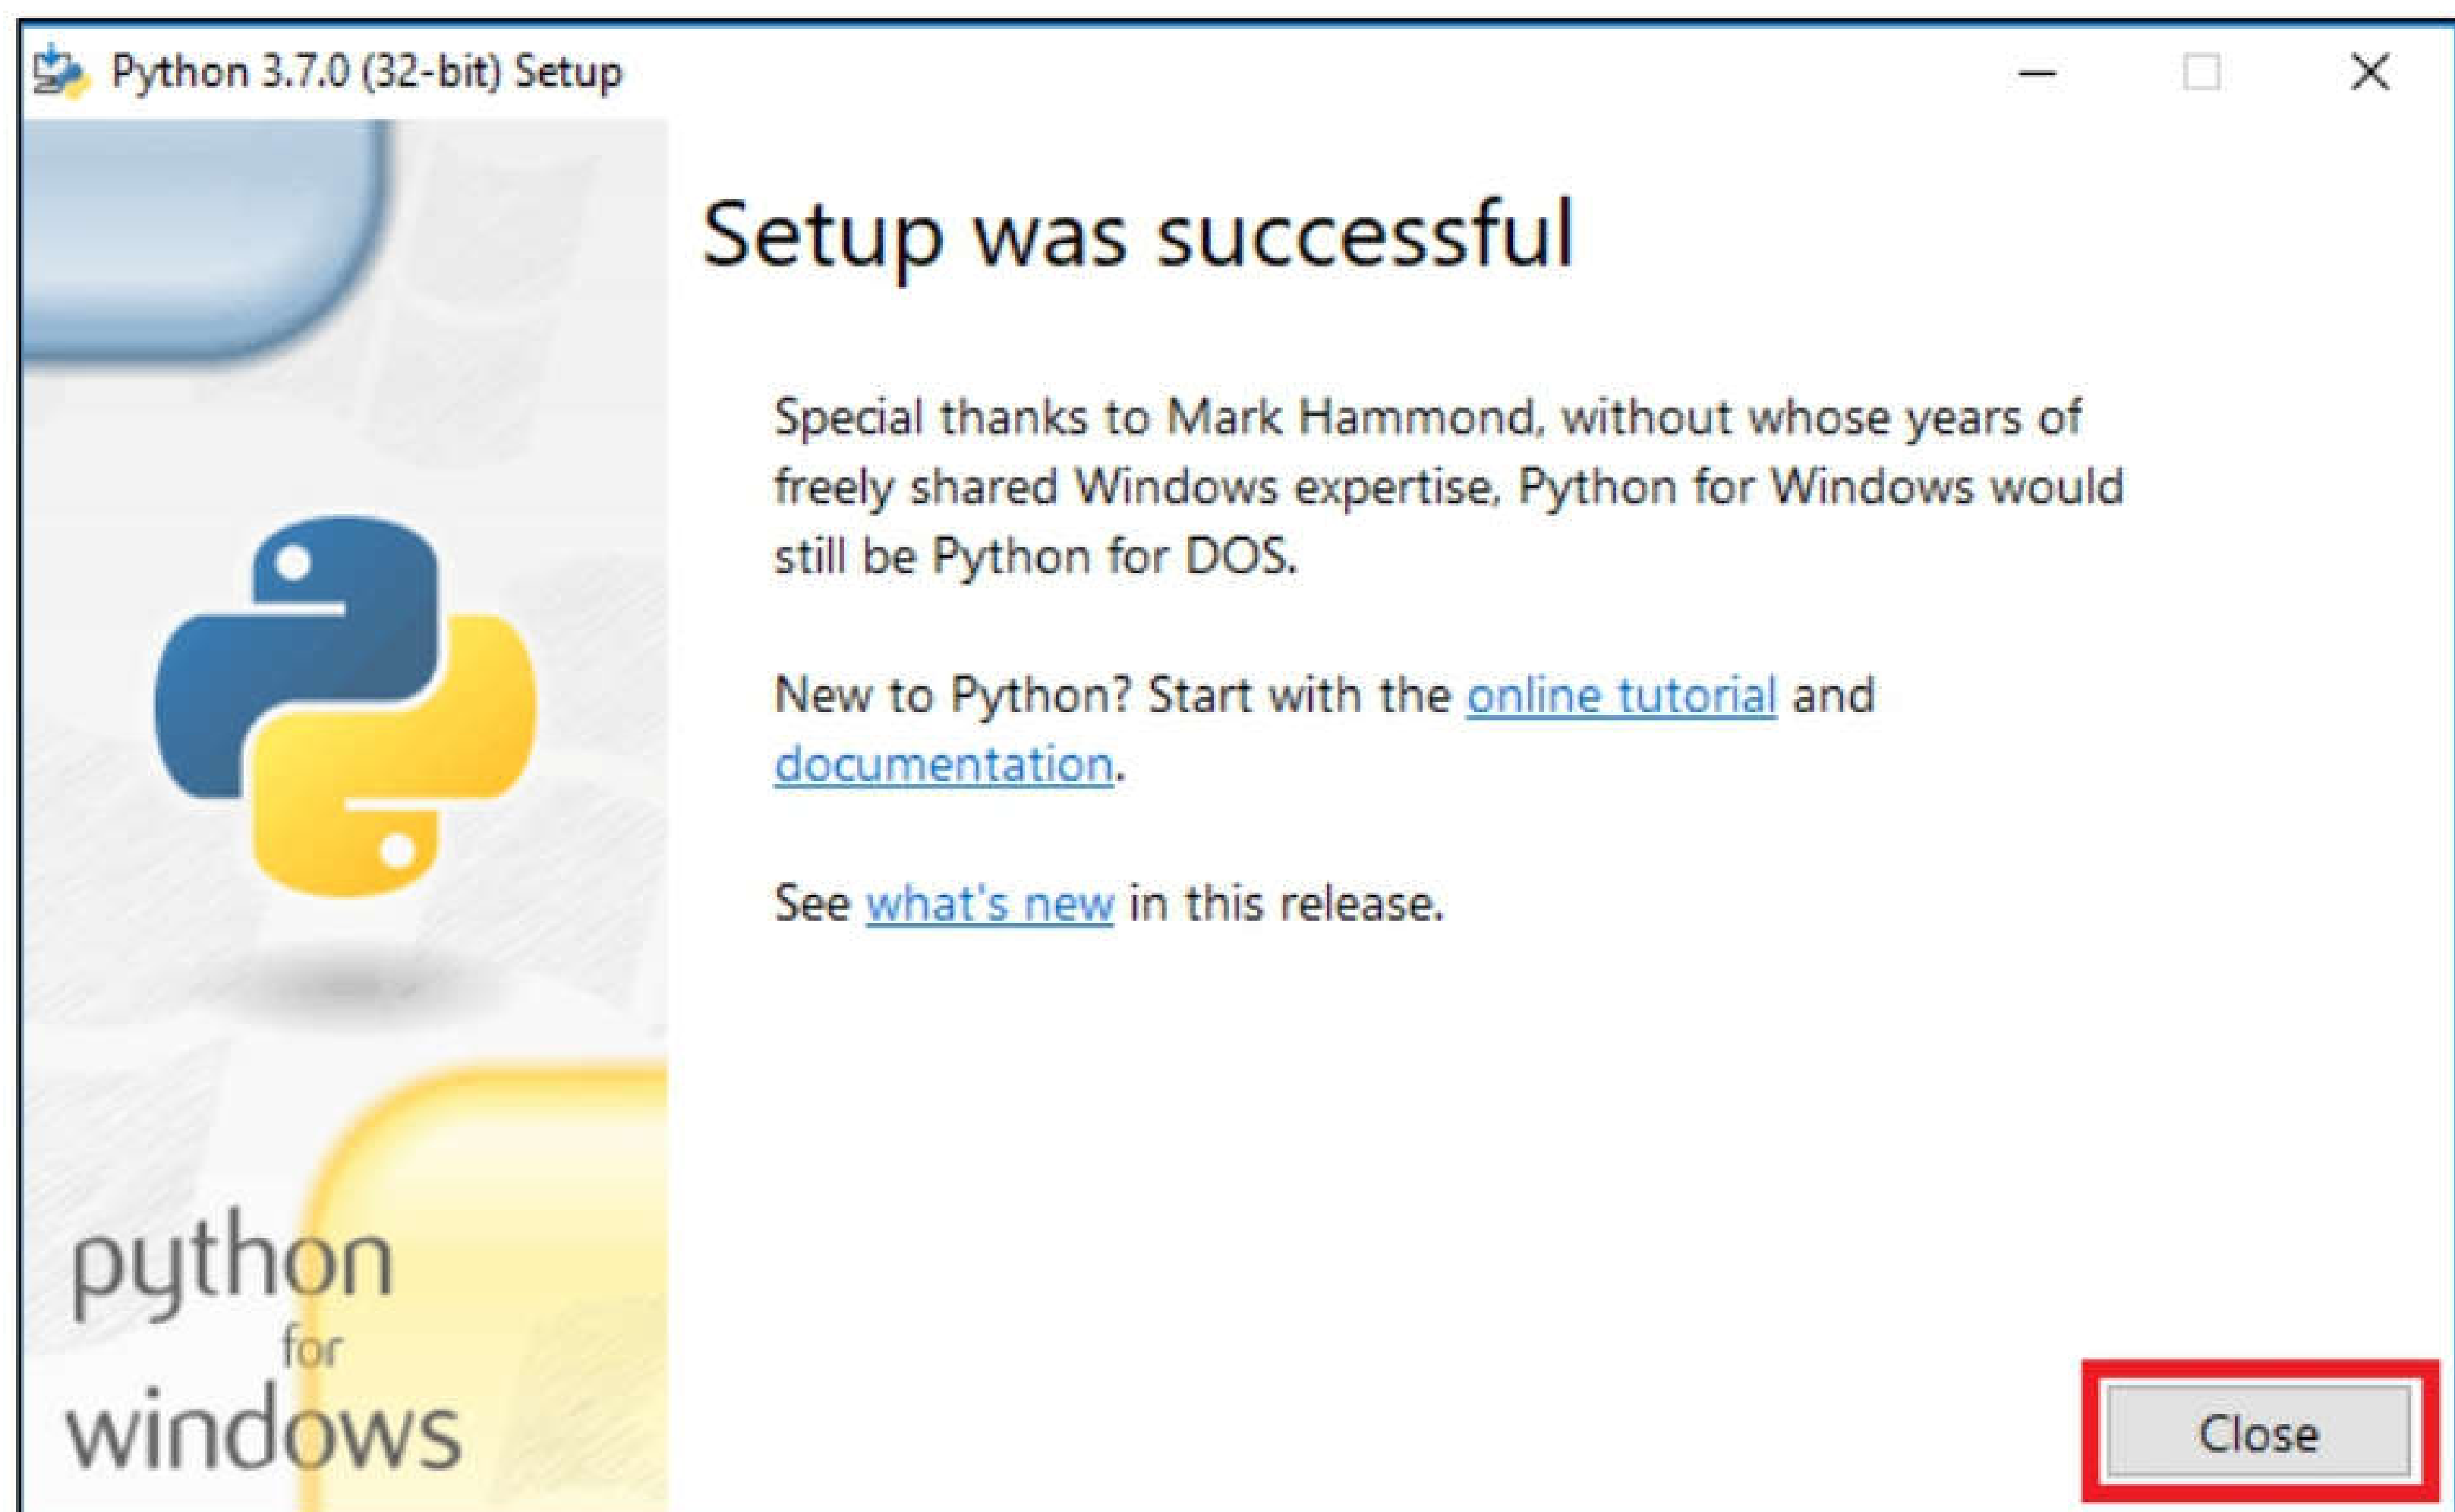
Python 3.7.0 (32-bit) Setup

Setup was successful

Special thanks to Mark Hammond, without whose years of freely shared Windows expertise, Python for Windows would still be Python for DOS.

New to Python? Start with the online tutorial and documentation.

See what's new in this release.

python
for
windows

Close